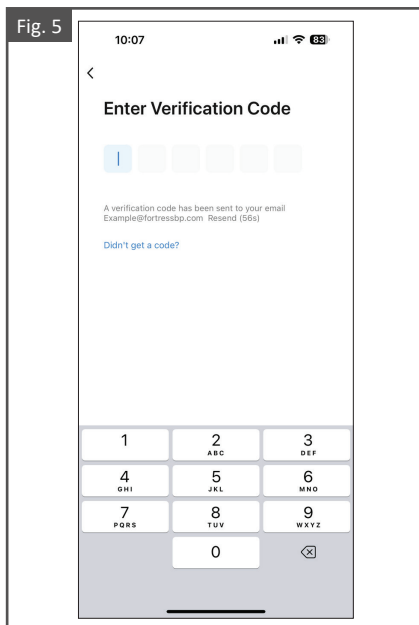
Fig. 5

10:07

83

<

Enter Verification Code

A verification code has been sent to your email Example@fortressbp.com Resend (56s)

Didn't get a code?

1
2 ABC
3 DEF
4 GHI
5 JKL
6 MNO
7 PQRS
8 TUV
9 WXYZ
0